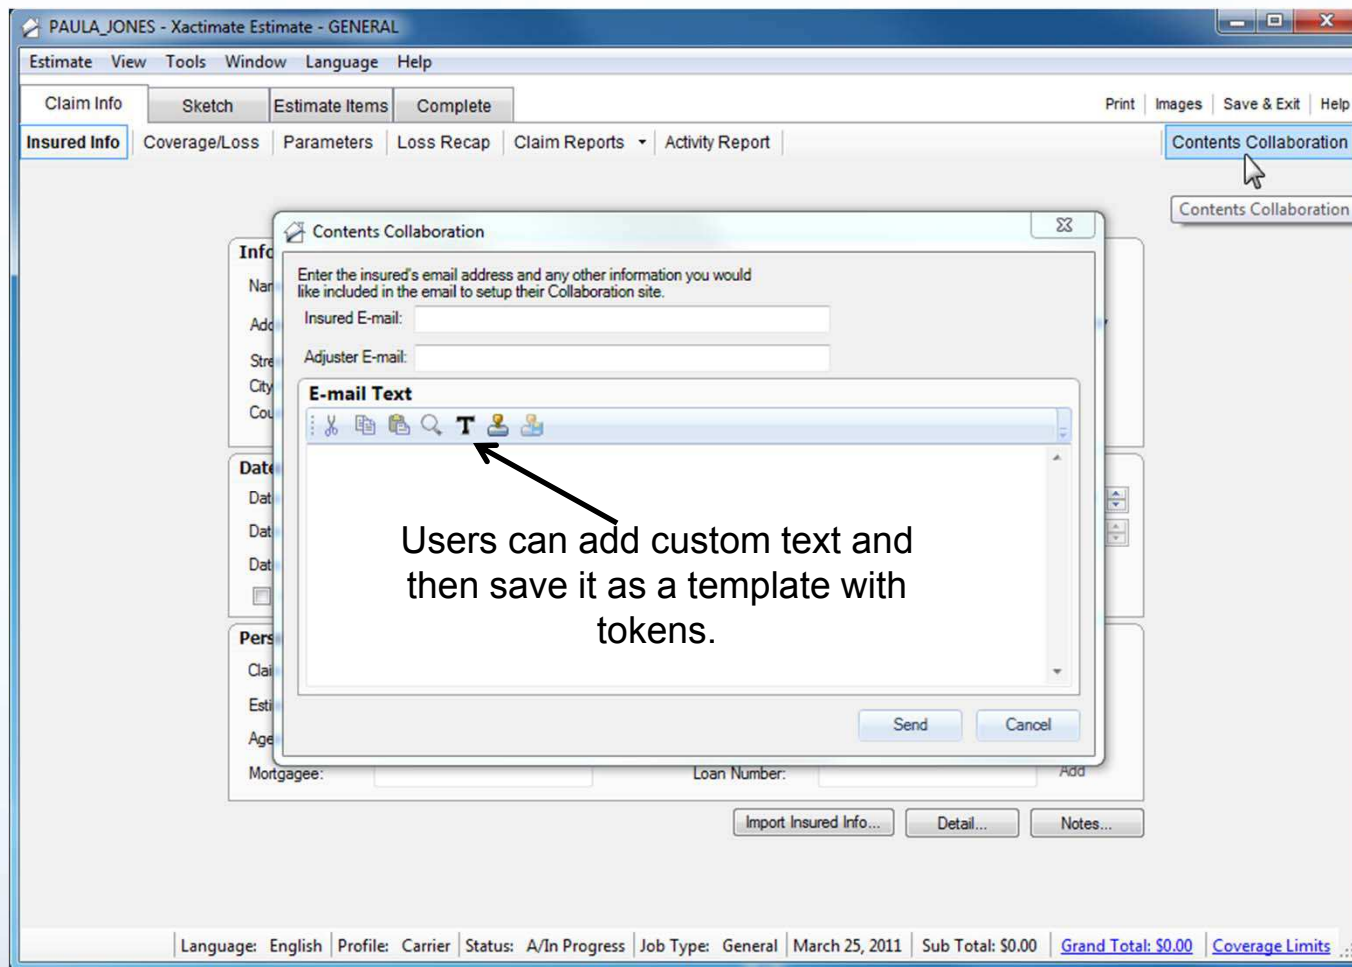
PAULA_JONES - Xactimate Estimate - GENERAL

Estimate View Tools Window Language Help

Claim Info Sketch Estimate Items Complete

Print Images Save & Exit Help

Insured Info Coverage/Loss Parameters Loss Recap Claim Reports Activity Report

Contents Collaboration

Contents Collaboration

Info
Nar
Add
Stre
City
Cou

Date
Dat
Dat
Dat

Pers
Clai
Esti
Age
Mortgagee:
Loan Number:
Add

Contents Collaboration

Enter the insured's email address and any other information you would like included in the email to setup their Collaboration site.

Insured E-mail:

Adjuster E-mail:

E-mail Text

Users can add custom text and then save it as a template with tokens.

Send Cancel

Import Insured Info... Detail... Notes...

Language: English | Profile: Carrier | Status: A/In Progress | Job Type: General | March 25, 2011 | Sub Total: $0.00 | Grand Total: $0.00 | Coverage Limits